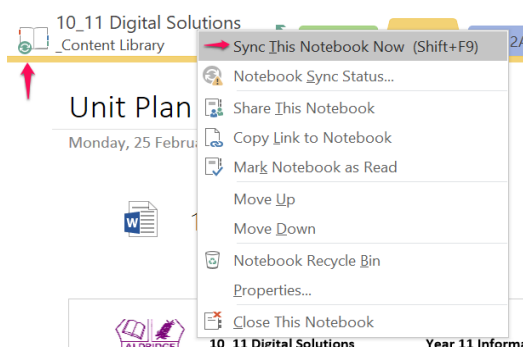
10_11 Digital Solutions
_Content Library

Sync This Notebook Now (Shift+F9)
Notebook Sync Status...
Share This Notebook
Copy Link to Notebook
Mark Notebook as Read
Move Up
Move Down
Notebook Recycle Bin
Properties...
Close This Notebook

Unit Plan
Monday, 25 Februa

2A

1

ALDRIDGE

10_11 Digital Solutions

Year 11 Informa